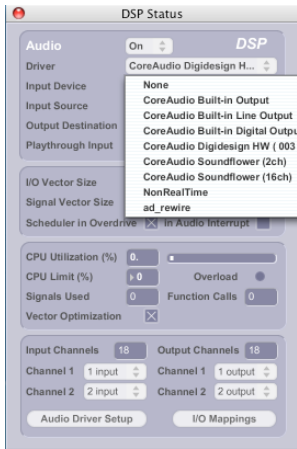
DSP Status

Audio On DSP
Driver CoreAudio Digidesign H...
Input Device
Input Source
Output Destination
Playthrough Input

None
CoreAudio Built-in Output
CoreAudio Built-in Line Output
CoreAudio Built-in Digital Outpu
CoreAudio Digidesign HW ( 003
CoreAudio Soundflower (2ch)
CoreAudio Soundflower (16ch)
NonRealTime
ad_rewire

I/O Vector Size
Signal Vector Size
Scheduler in Overdrive ☒ in Audio Interrupt

CPU Utilization (%) 0.
CPU Limit (%) 0 Overload
Signals Used 0 Function Calls 0
Vector Optimization ☒

Input Channels 18 Output Channels 18
Channel 1 1 input Channel 1 1 output
Channel 2 2 input Channel 2 2 output

Audio Driver Setup I/O Mappings